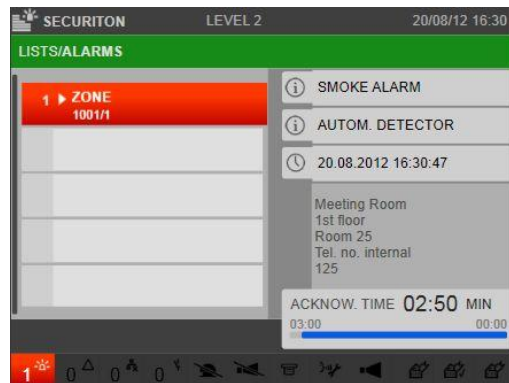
SECURITON LEVEL 2 20/08/12 16:30

LISTS/ALARMS

1 ▸ ZONE
1001/1

SMOKE ALARM

AUTOM. DETECTOR

20.08.2012 16:30:47

Meeting Room
1st floor
Room 25
Tel. no. internal
125

ACKNOW. TIME 02:50 MIN
03:00 00:00

1 0 0 0